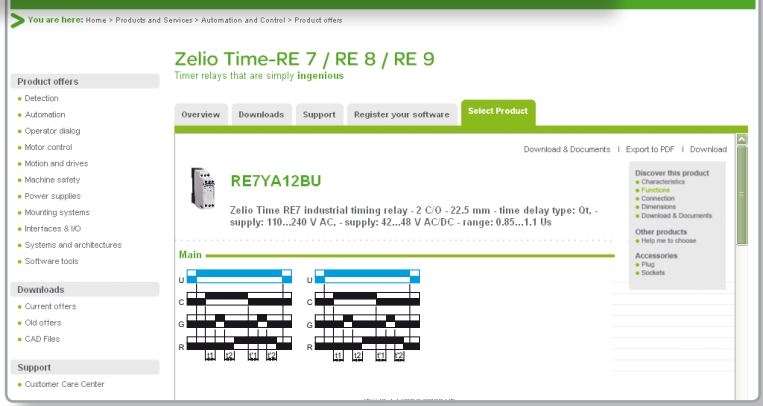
You are here: Home > Products and Services > Automation and Control > Product offers

Zelio Time-RE 7 / RE 8 / RE 9
Timer relays that are simply ingenious

Product offers
Detection
Automation
Operator dialog
Motor control
Motion and drives
Machine safety
Power supplies
Mounting systems
Interfaces & I/O
Systems and architectures
Software tools

Downloads
Current offers
Old offers
CAD Files

Support
Customer Care Center

Overview | Downloads | Support | Register your software | Select Product

Download & Documents | Export to PDF | Download

RE7YA12BU

Zelio Time RE7 industrial timing relay - 2 C/O - 22.5 mm - time delay type: Qt, - supply: 110...240 V AC, - supply: 42...48 V AC/DC - range: 0.85...1.1 Us

Discover this product
Characteristics
Functions
Connection
Dimensions
Download & Documents

Other products
Help me to choose

Accessories
Plug
Sockets

Main

U
C
G
R
t1 t2 t1 t2

U
C
G
R
t1 t2 t1 t2

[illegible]